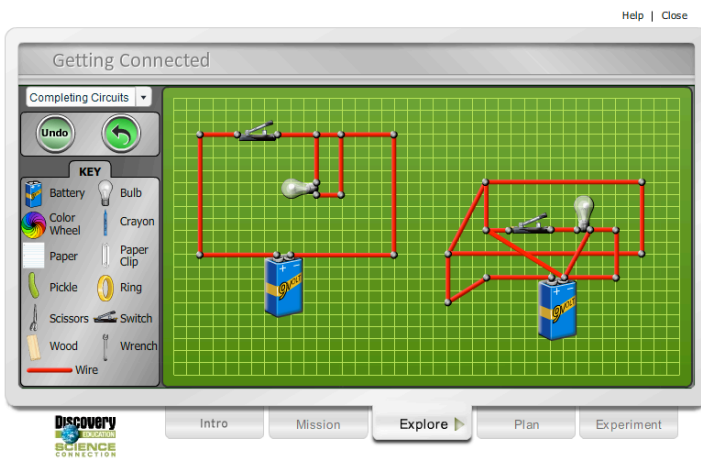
Help | Close

Getting Connected

Completing Circuits

Undo

KEY

Battery
Bulb
Color Wheel
Crayon
Paper
Paper Clip
Pickle
Ring
Scissors
Switch
Wood
Wrench
Wire

9 Volt

9 Volt

Discovery EDUCATION SCIENCE CONNECTION

Intro
Mission
Explore
Plan
Experiment